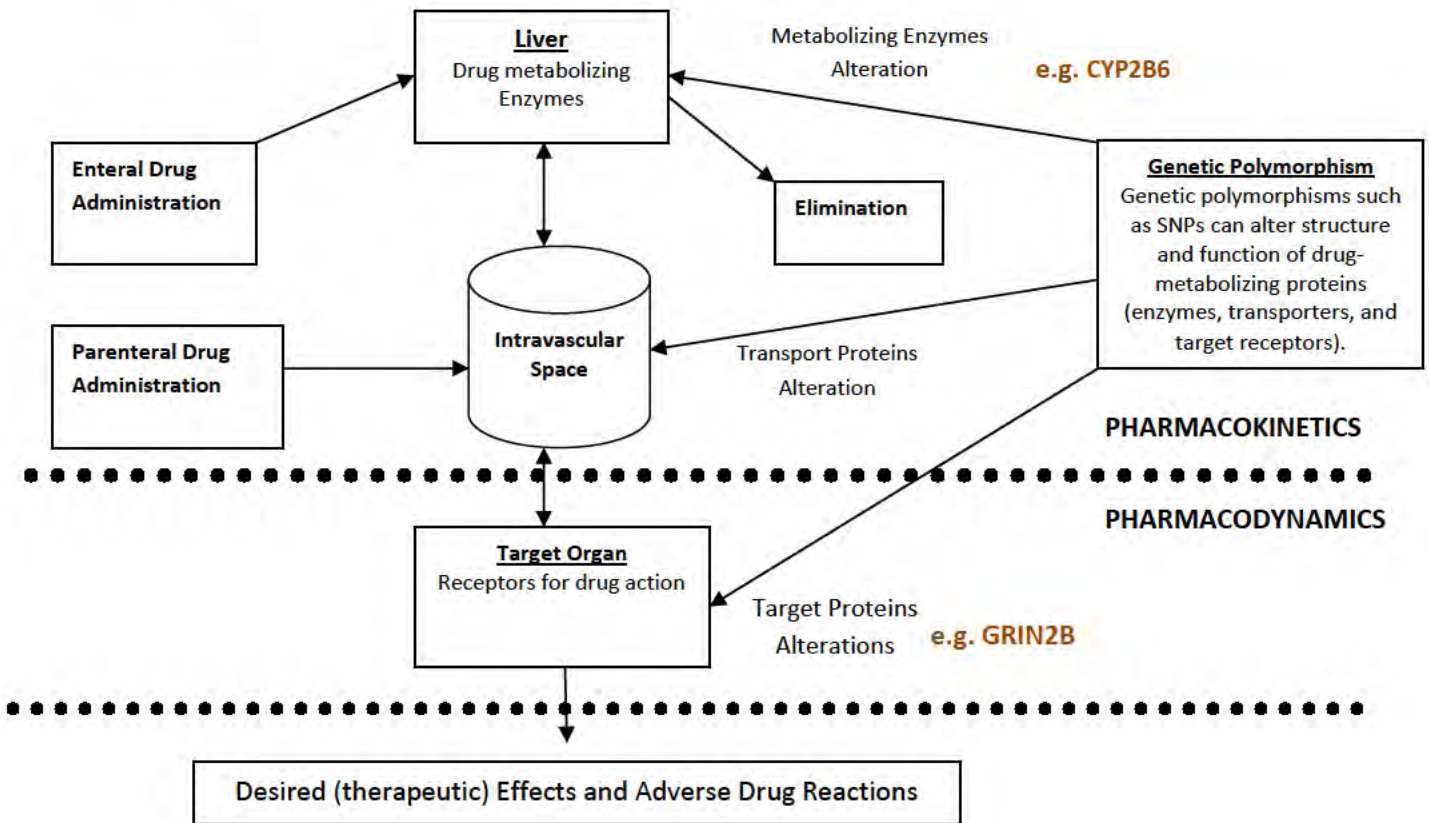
Liver
Drug metabolizing Enzymes

Metabolizing Enzymes Alteration

e.g. CYP2B6

Enteral Drug Administration

Elimination

Genetic Polymorphism
Genetic polymorphisms such as SNPs can alter structure and function of drug-metabolizing proteins (enzymes, transporters, and target receptors).

Parenteral Drug Administration

Intravascular Space

Transport Proteins Alteration

PHARMACOKINETICS

PHARMACODYNAMICS

Target Organ
Receptors for drug action

Target Proteins Alterations

e.g. GRIN2B

Desired (therapeutic) Effects and Adverse Drug Reactions